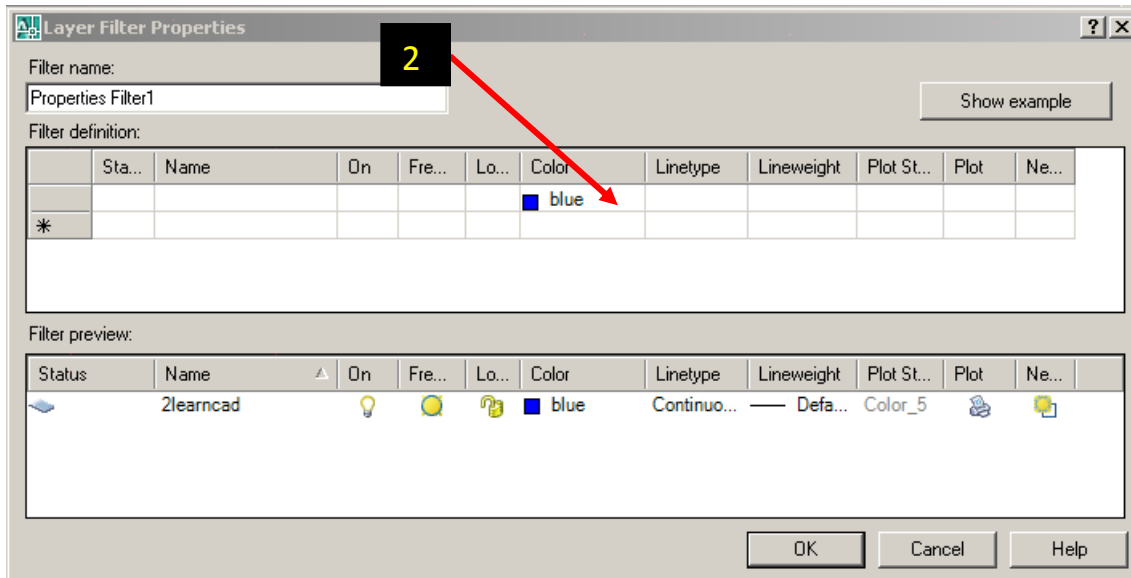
Layer Filter Properties

?
X

2

Filter name:

Properties Filter1

Show example

Filter definition:

| | Sta... | Name | On | Fre... | Lo... | Color | Linetype | Lineweight | Plot St... | Plot | Ne... |
|---|---|---|---|---|---|---|---|---|---|---|---|
| | | | | | | blue | | | | | |
| * | | | | | | | | | | | |

Filter preview:

| Status | Name | On | Fre... | Lo... | Color | Linetype | Lineweight | Plot St... | Plot | Ne... |
|---|---|---|---|---|---|---|---|---|---|---|
| | 2learncad | | | | blue | Continuo... | —— Defa... | Color_5 | | |

OK
Cancel
Help